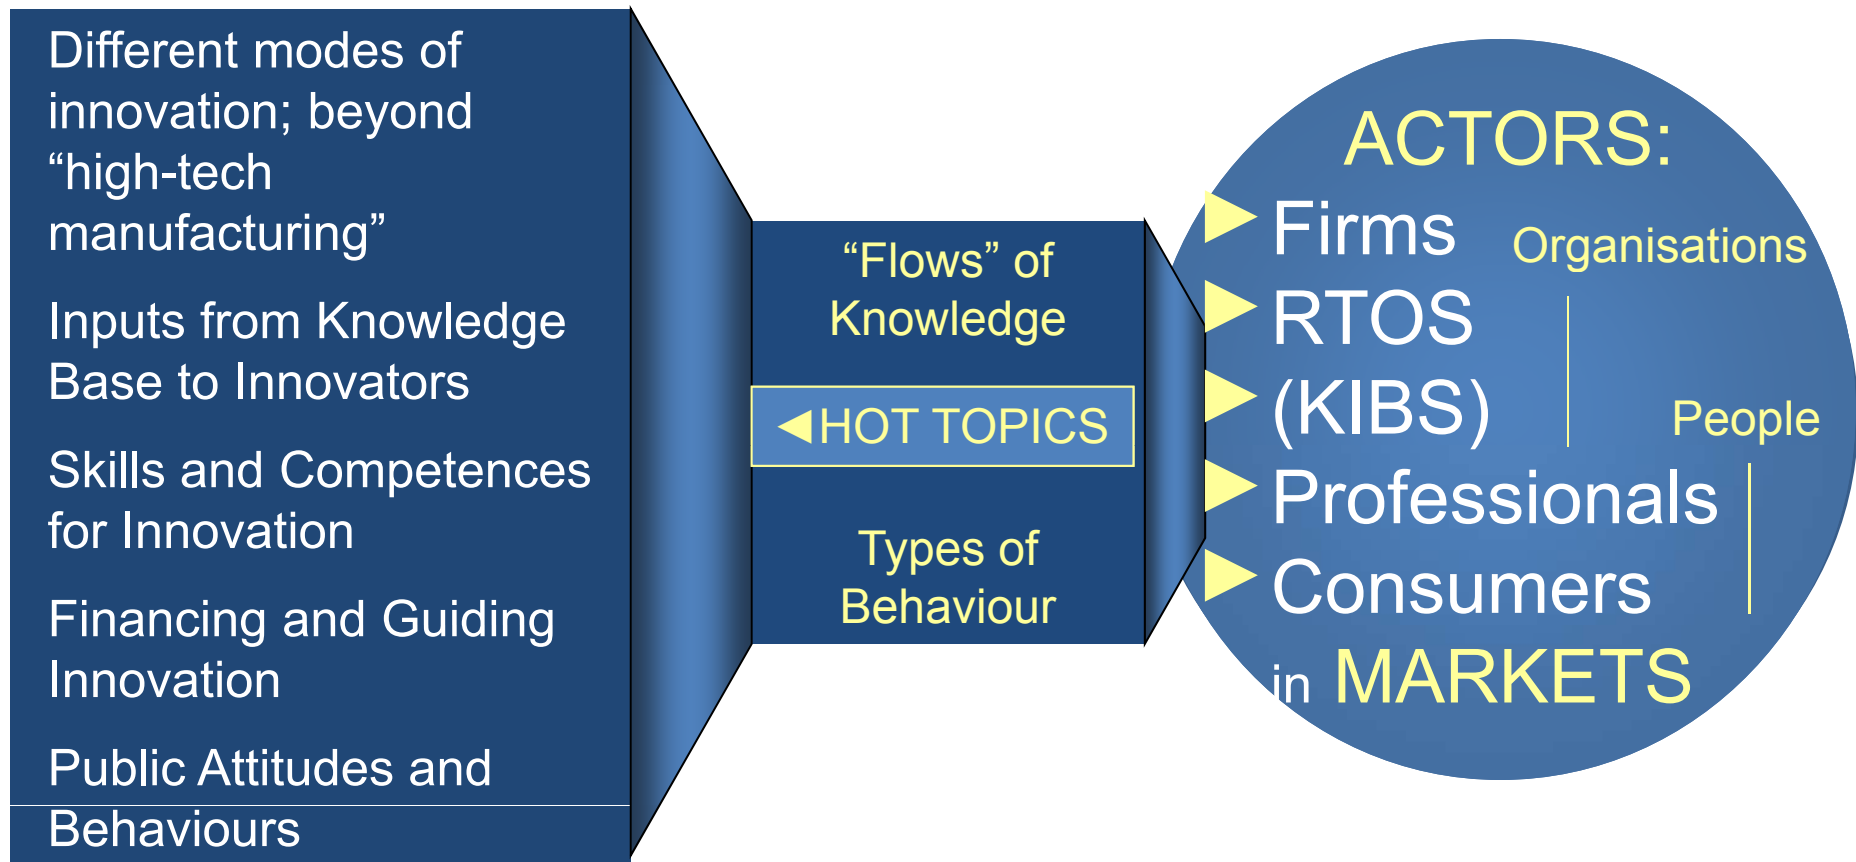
Different modes of innovation; beyond “high-tech manufacturing”

Inputs from Knowledge Base to Innovators

Skills and Competences for Innovation

Financing and Guiding Innovation

Public Attitudes and Behaviours

“Flows” of Knowledge

◀HOT TOPICS

Types of Behaviour

ACTORS:

Firms

Organisations

RTOS

(KIBS)

People

Professionals

Consumers

in MARKETS